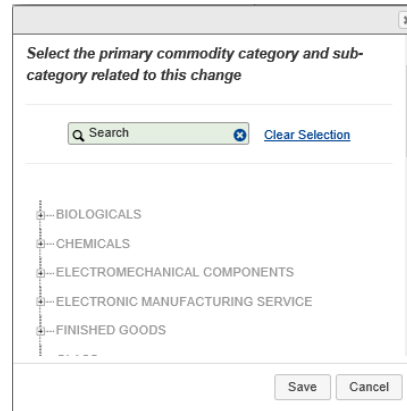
Select the primary commodity category and sub-category related to this change

Search

Clear Selection

BIOLOGICALS
CHEMICALS
ELECTROMECHANICAL COMPONENTS
ELECTRONIC MANUFACTURING SERVICE
FINISHED GOODS
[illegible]

Save
Cancel